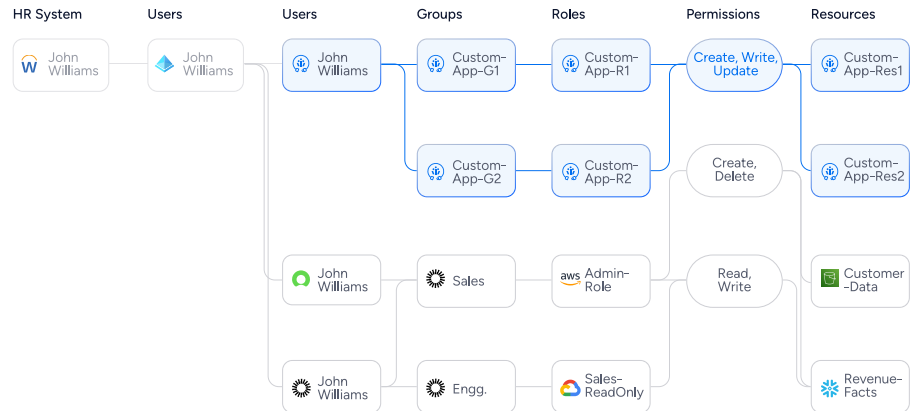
| HR System | Users | Users | Groups | Roles | Permissions | Resources |
|---|---|---|---|---|---|---|
| John Williams | John Williams | John Williams | Custom-App-G1 | Custom-App-R1 | Create, Write, Update | Custom-App-Res1 |
| | | | Custom-App-G2 | Custom-App-R2 | Create, Delete | Custom-App-Res2 |
| | | John Williams | Sales | aws Admin-Role | Read, Write | Customer-Data |
| | | John Williams | Engg. | Sales-ReadOnly | | Revenue-Facts |